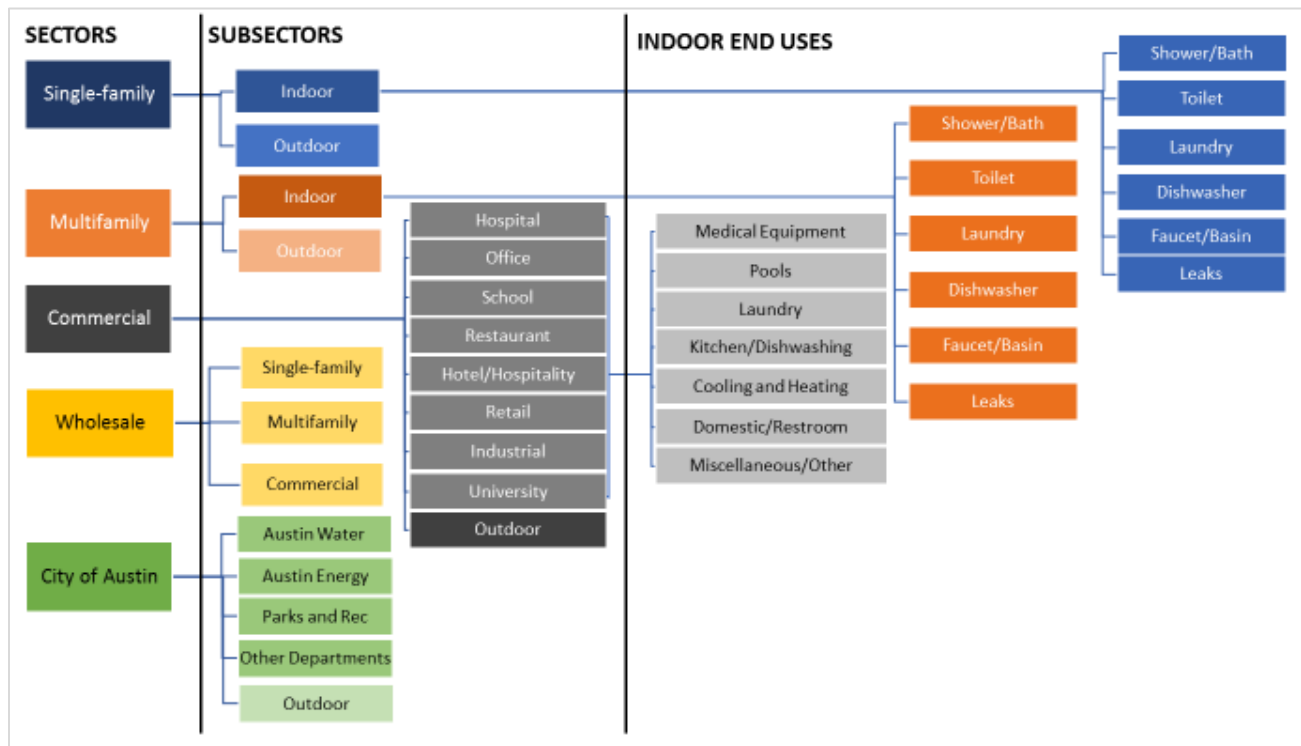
SECTORS

SUBSECTORS

INDOOR END USES

Single-family

Indoor

Outdoor

Multifamily

Indoor

Outdoor

Commercial

Hospital

Office

School

Restaurant

Hotel/Hospitality

Retail

Industrial

University

Outdoor

Wholesale

Single-family

Multifamily

Commercial

City of Austin

Austin Water

Austin Energy

Parks and Rec

Other Departments

Outdoor

Medical Equipment

Pools

Laundry

Kitchen/Dishwashing

Cooling and Heating

Domestic/Restroom

Miscellaneous/Other

Shower/Bath

Toilet

Laundry

Dishwasher

Faucet/Basin

Leaks

Shower/Bath

Toilet

Laundry

Dishwasher

Faucet/Basin

Leaks